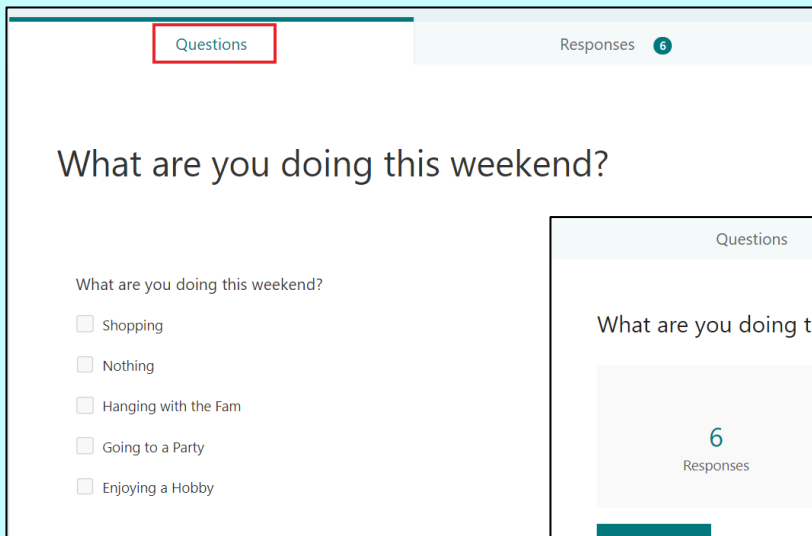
Questions

Responses 6

What are you doing this weekend?

What are you doing this weekend?

Shopping

Nothing

Hanging with the Fam

Going to a Party

Enjoying a Hobby

Questions

What are you doing t

6
Responses